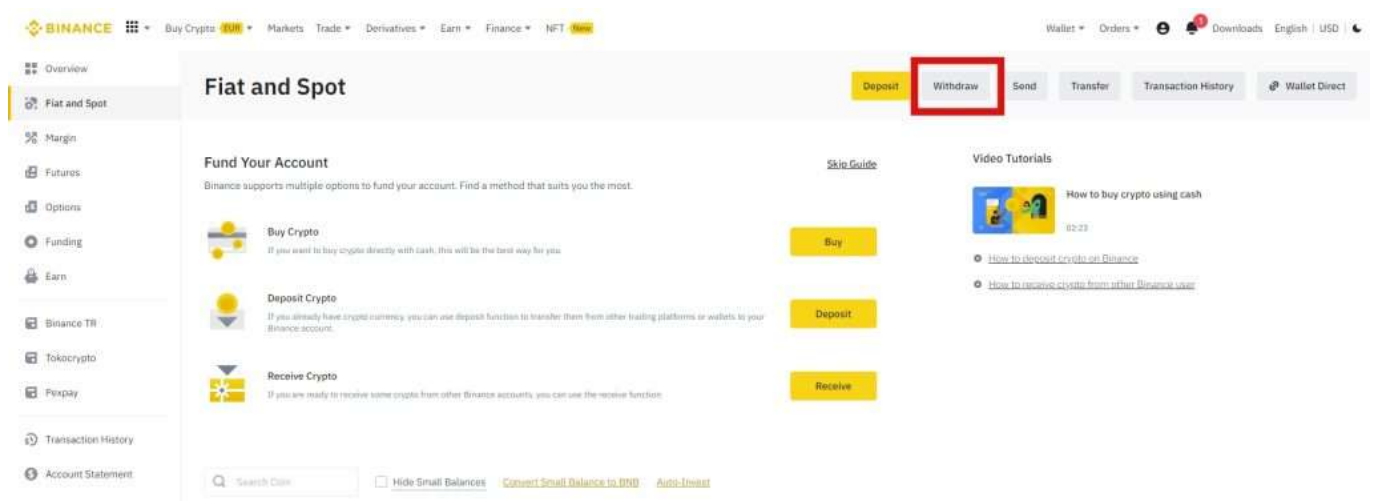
BINANCE Buy Crypto EUR Markets Trade Derivatives Earn Finance NFT New

Wallet Orders 1 Downloads English | USD

Overview
Fiat and Spot
Margin
Futures
Options
Funding
Earn
Binance TR
Tokocrypto
Pexpay
Transaction History
Account Statement

Fiat and Spot

Deposit Withdraw Send Transfer Transaction History Wallet Direct

Fund Your Account

Skip Guide

Binance supports multiple options to fund your account. Find a method that suits you the most.

Buy Crypto
If you want to buy crypto directly with cash, this will be the best way for you.
Buy

Deposit Crypto
If you already have crypto currency, you can use deposit function to transfer them from other trading platforms or wallets to your Binance account.
Deposit

Receive Crypto
If you are ready to receive some crypto from other Binance accounts, you can use the receive function.
Receive

Video Tutorials

How to buy crypto using cash
02:23

How to deposit crypto on Binance
How to receive crypto from other Binance user

Search Coin
Hide Small Balances
Convert Small Balance to BNB
Auto-Invest